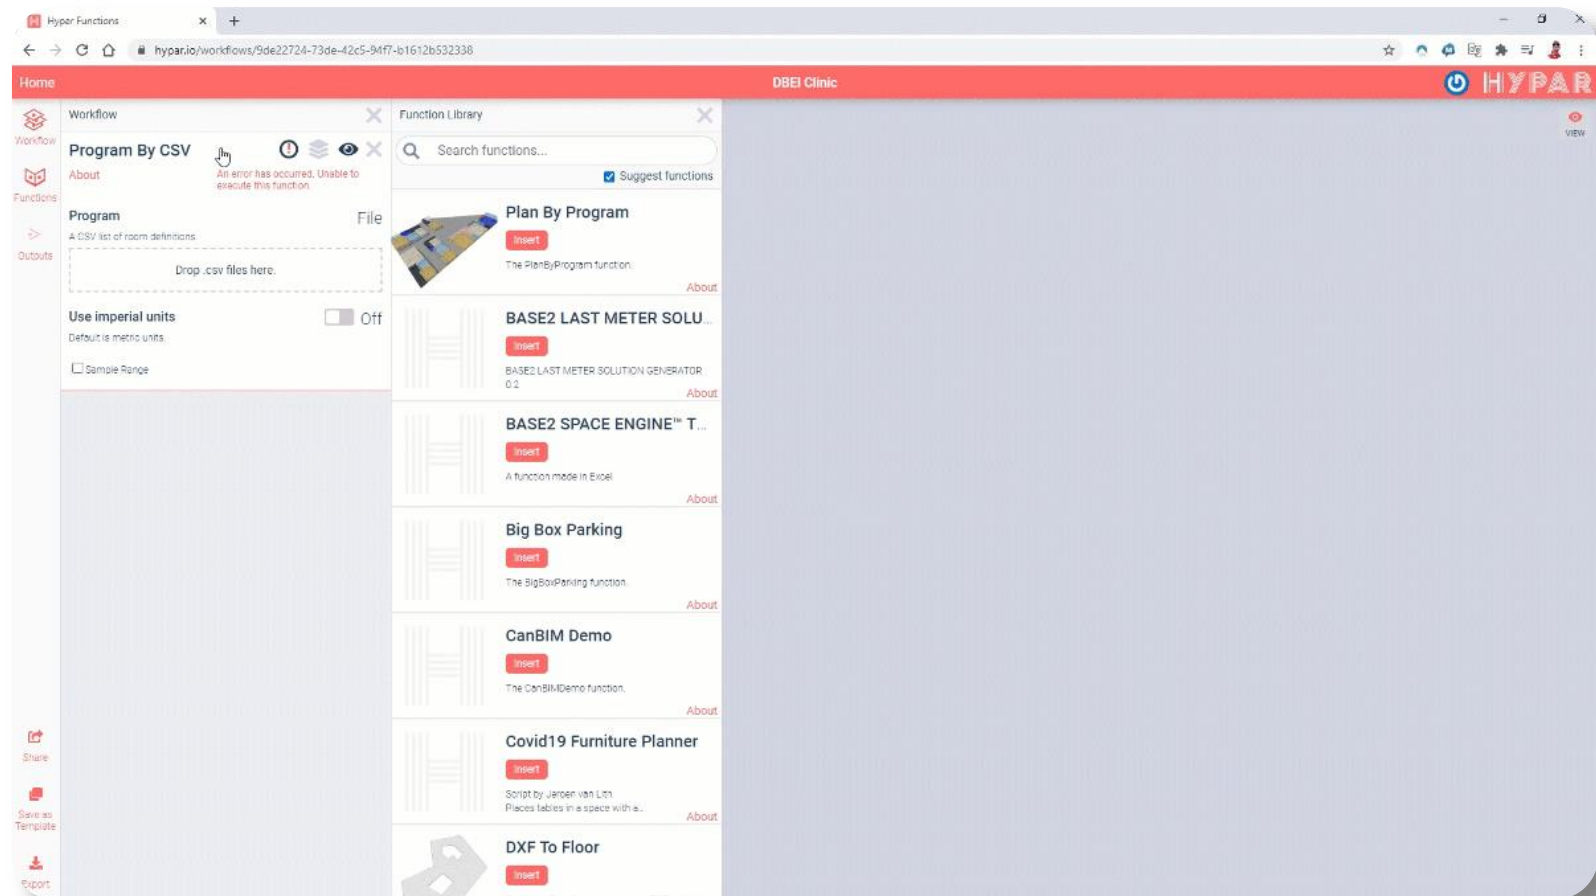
Hypar Functions

hypar.io/workflows/9de22724-73de-42c5-94f7-b1612b532338

Home

DBEI Clinic

HYPAR

VIEW

Workflow

Functions

Outputs

Share

Save as Template

Export

Workflow

Program By CSV

About

An error has occurred. Unable to execute this function

Program

File

A CSV list of room definitions

Drop .csv files here.

Use imperial units

Off

Default is metric units.

Sample Range

Function Library

Search functions...

Suggest functions

Plan By Program

Insert

The PlanByProgram function.

About

BASE2 LAST METER SOLU...

Insert

BASE2 LAST METER SOLUTION GENERATOR 0.2

About

BASE2 SPACE ENGINE™ T...

Insert

A function made in Excel

About

Big Box Parking

Insert

The BigBoxParking function.

About

CanBIM Demo

Insert

The CanBIMDemo function.

About

Covid19 Furniture Planner

Insert

Script by Jeroen van Lith Places tables in a space with a...

About

DXF To Floor

Insert